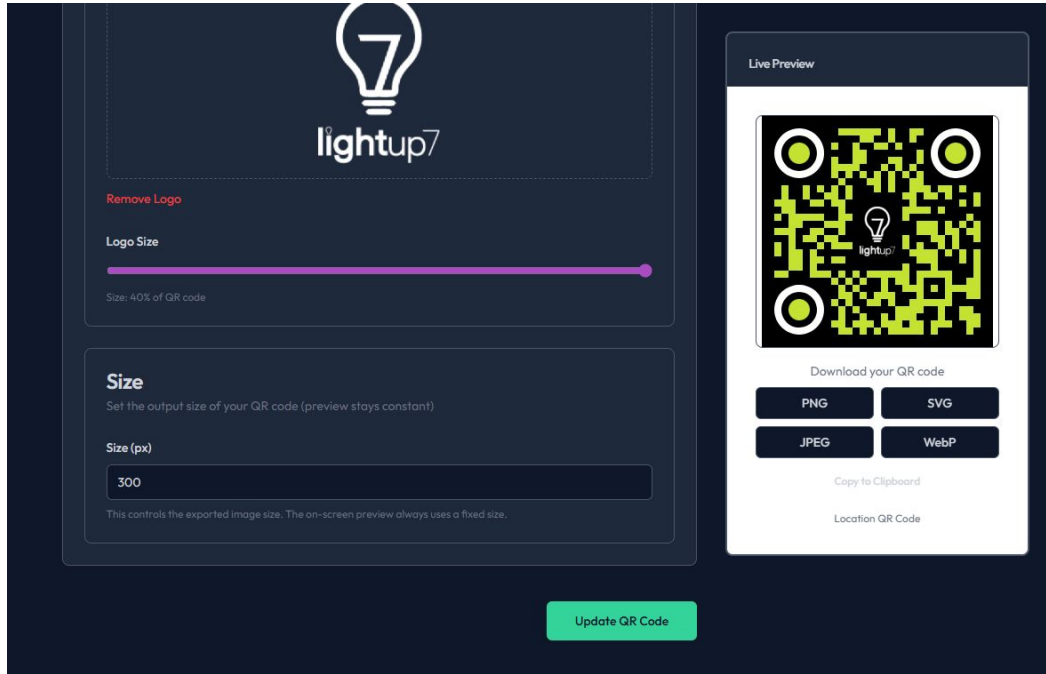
7
lightup7

Remove Logo

Logo Size

Size: 40% of QR code

Size

Set the output size of your QR code (preview stays constant)

Size (px)

300

This controls the exported image size. The on-screen preview always uses a fixed size.

Update QR Code

Live Preview

7
lightup7

Download your QR code

PNG
SVG
JPEG
WebP

Copy to Clipboard

Location QR Code